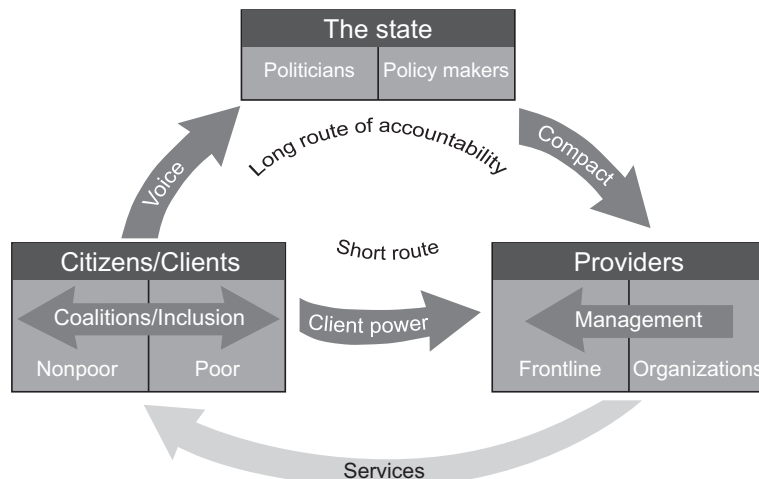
The state

Politicians | Policy makers

Voice

Long route of accountability

Compact

Short route

Citizens/Clients

Coalitions/Inclusion

Nonpoor | Poor

Client power

Providers

Management

Frontline | Organizations

Services